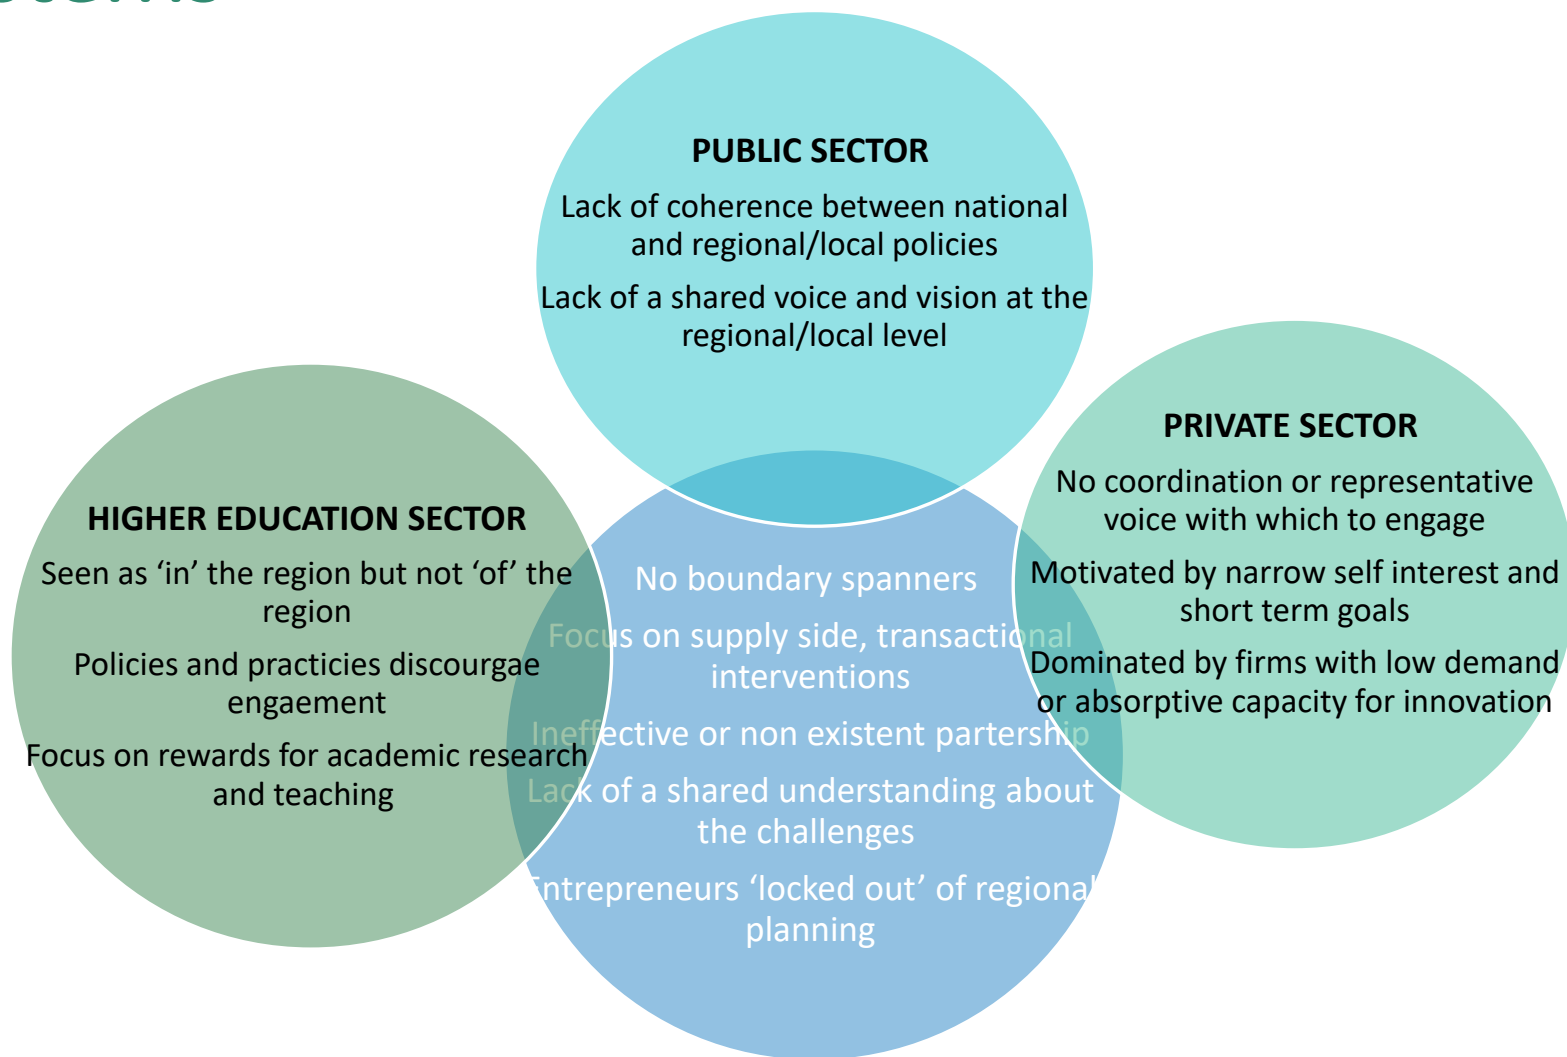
PUBLIC SECTOR

Lack of coherence between national and regional/local policies

Lack of a shared voice and vision at the regional/local level

PRIVATE SECTOR

No coordination or representative voice with which to engage

Motivated by narrow self interest and short term goals

Dominated by firms with low demand or absorptive capacity for innovation

HIGHER EDUCATION SECTOR

Seen as ‘in’ the region but not ‘of’ the region

Policies and practicies discourgae engaement

Focus on rewards for academic research and teaching

No boundary spanners

Focus on supply side, transactional interventions

Ineffective or non existent partership

Lack of a shared understanding about the challenges

Entrepreneurs ‘locked out’ of regional planning